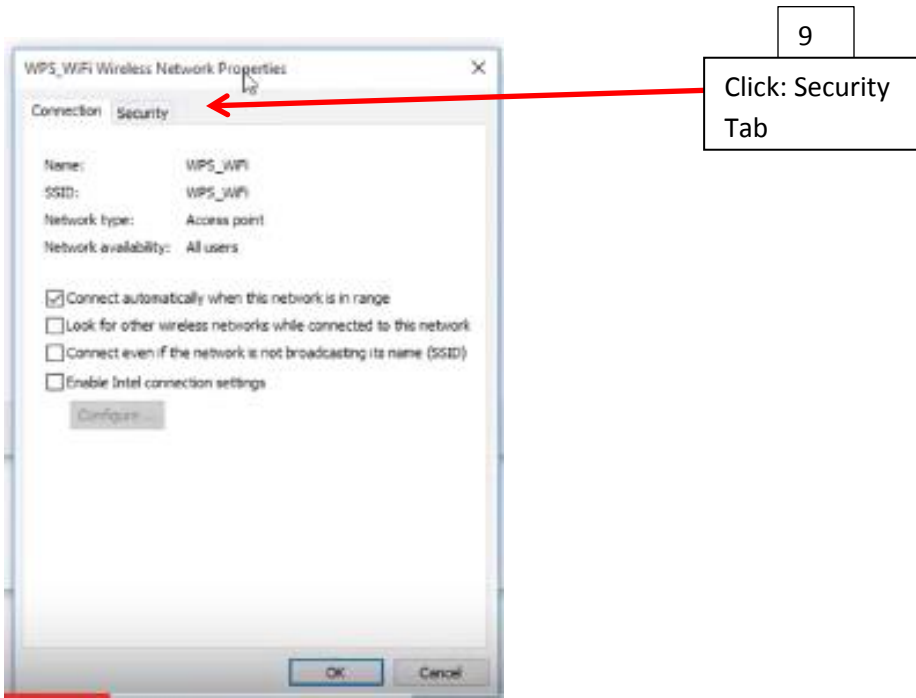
WPS_WiFi Wireless Network Properties ×

Connection Security

Name: WPS_WiFi
SSID: WPS_WiFi
Network type: Access point
Network availability: All users

☑ Connect automatically when this network is in range
☐ Look for other wireless networks while connected to this network
☐ Connect even if the network is not broadcasting its name (SSID)
☐ Enable Intel connection settings

Configure...

OK Cancel

9

Click: Security Tab